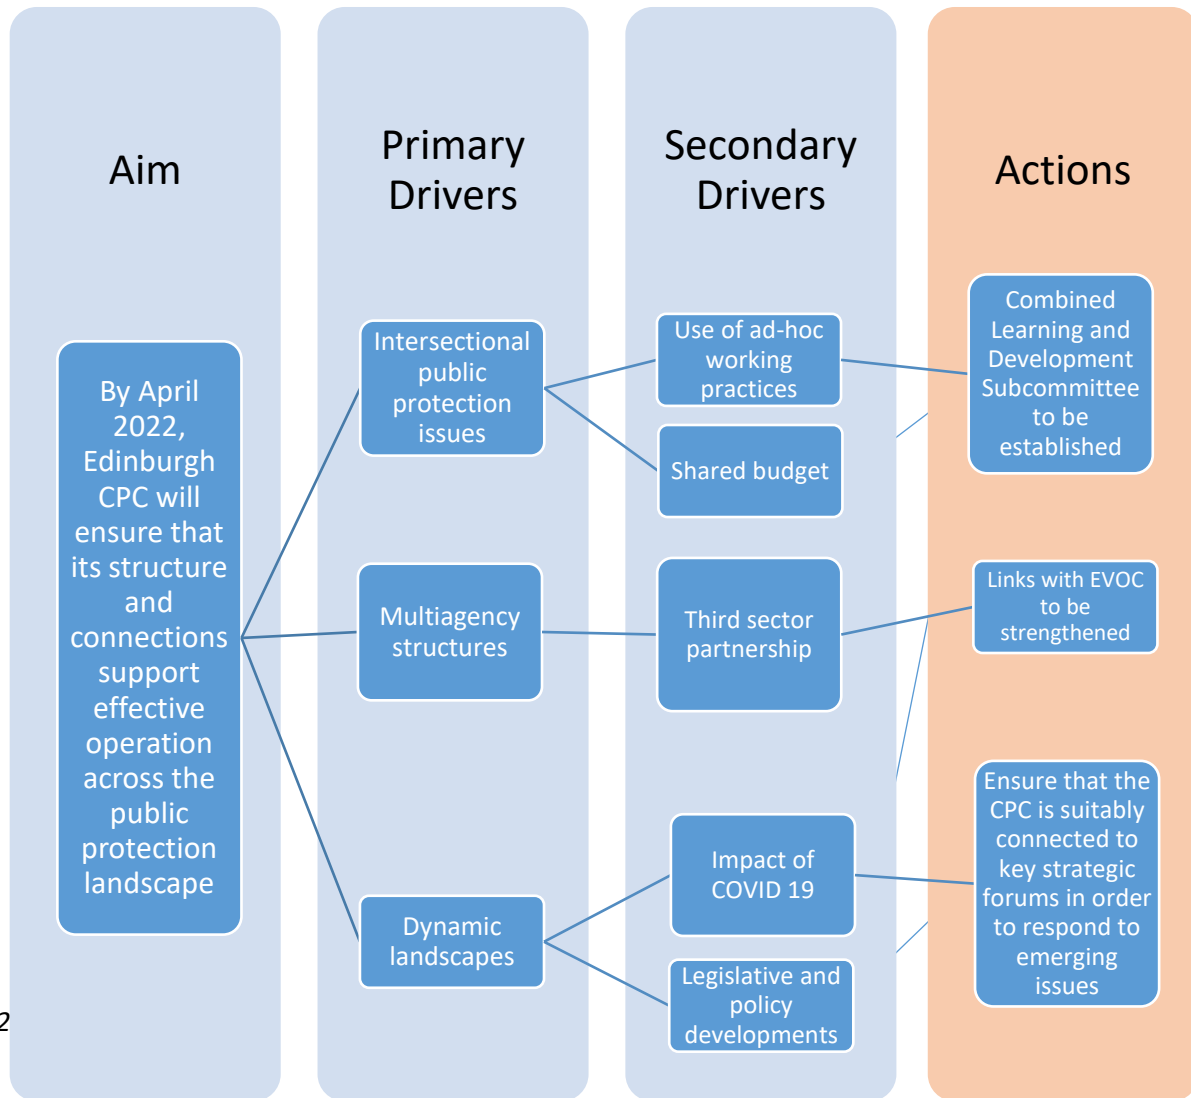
Aim

Primary Drivers

Secondary Drivers

Actions

By April 2022, Edinburgh CPC will ensure that its structure and connections support effective operation across the public protection landscape

Intersectional public protection issues

Multiagency structures

Dynamic landscapes

Use of ad-hoc working practices

Shared budget

Third sector partnership

Impact of COVID 19

Legislative and policy developments

Combined Learning and Development Subcommittee to be established

Links with EVOC to be strengthened

Ensure that the CPC is suitably connected to key strategic forums in order to respond to emerging issues

2